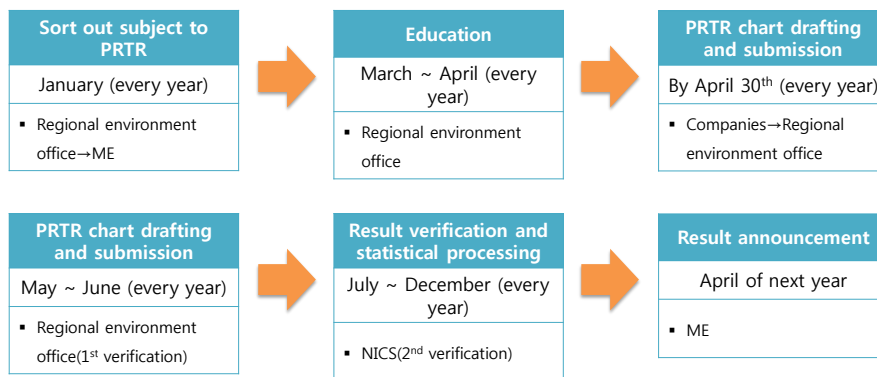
Sort out subject to PRTR

January (every year)

▪ Regional environment office→ME

Education

March ~ April (every year)

▪ Regional environment office

PRTR chart drafting and submission

By April 30$^{th}$ (every year)

▪ Companies→Regional environment office

PRTR chart drafting and submission

May ~ June (every year)

▪ Regional environment office(1$^{st}$ verification)

Result verification and statistical processing

July ~ December (every year)

▪ NICS(2$^{nd}$ verification)

Result announcement

April of next year

▪ ME